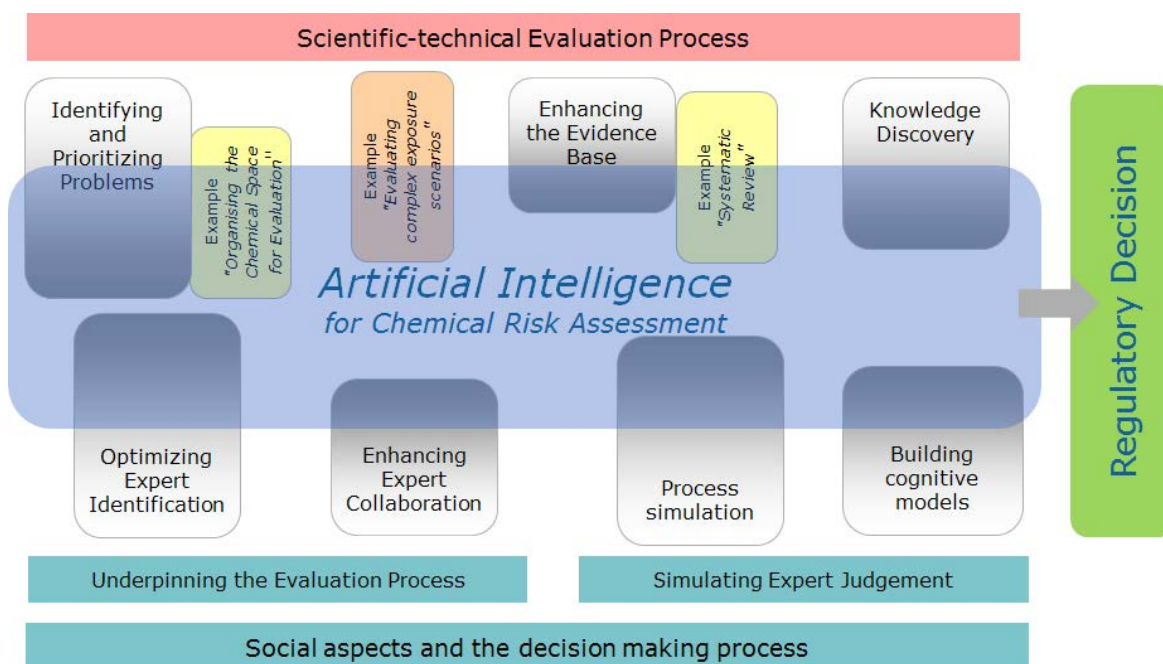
Scientific-technical Evaluation Process

Identifying and Prioritizing Problems

Example "Organising the Chemical Space for Evaluation"

Example "Evaluating complex exposure scenarios"

Enhancing the Evidence Base

Example "Systematic Review"

Knowledge Discovery

Artificial Intelligence
for Chemical Risk Assessment

Regulatory Decision

Optimizing Expert Identification

Enhancing Expert Collaboration

Process simulation

Building cognitive models

Underpinning the Evaluation Process

Simulating Expert Judgement

Social aspects and the decision making process